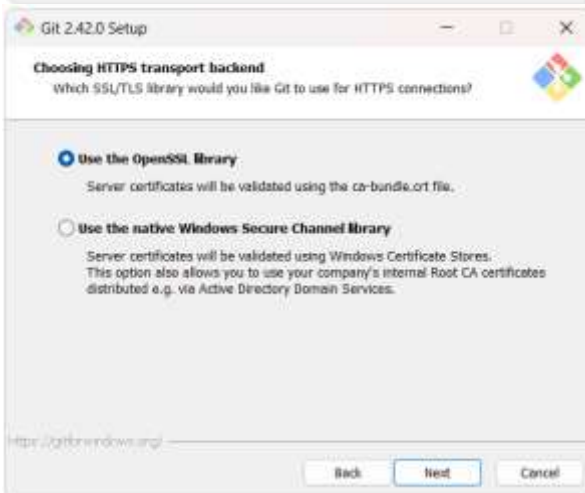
Git 2.42.0 Setup

Choosing HTTPS transport backend
Which SSL/TLS library would you like Git to use for HTTPS connections?

Use the OpenSSL library
Server certificates will be validated using the ca-bundle.crt file.

Use the native Windows Secure Channel library
Server certificates will be validated using Windows Certificate Stores. This option also allows you to use your company's internal Root CA certificates distributed e.g. via Active Directory Domain Services.

https://gitforwindows.org/

Back
Next
Cancel